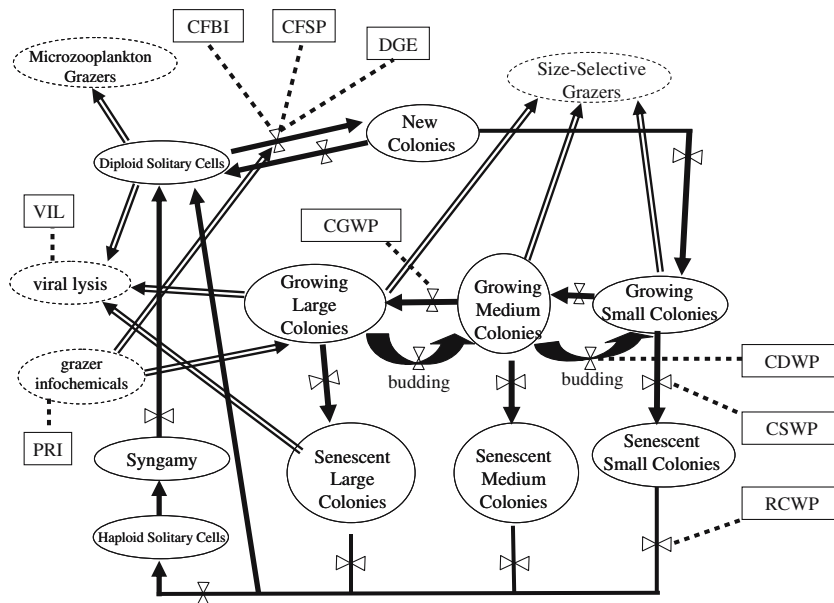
CFBI
CFSP
DGE
Microzooplankton Grazers
Size-Selective Grazers
New Colonies
Diploid Solitary Cells
VIL
CGWP
viral lysis
Growing Large Colonies
Growing Medium Colonies
Growing Small Colonies
grazer infochemicals
budding
budding
CDWP
PRI
CSWP
Syngamy
Senescent Large Colonies
Senescent Medium Colonies
Senescent Small Colonies
RCWP
Haploid Solitary Cells